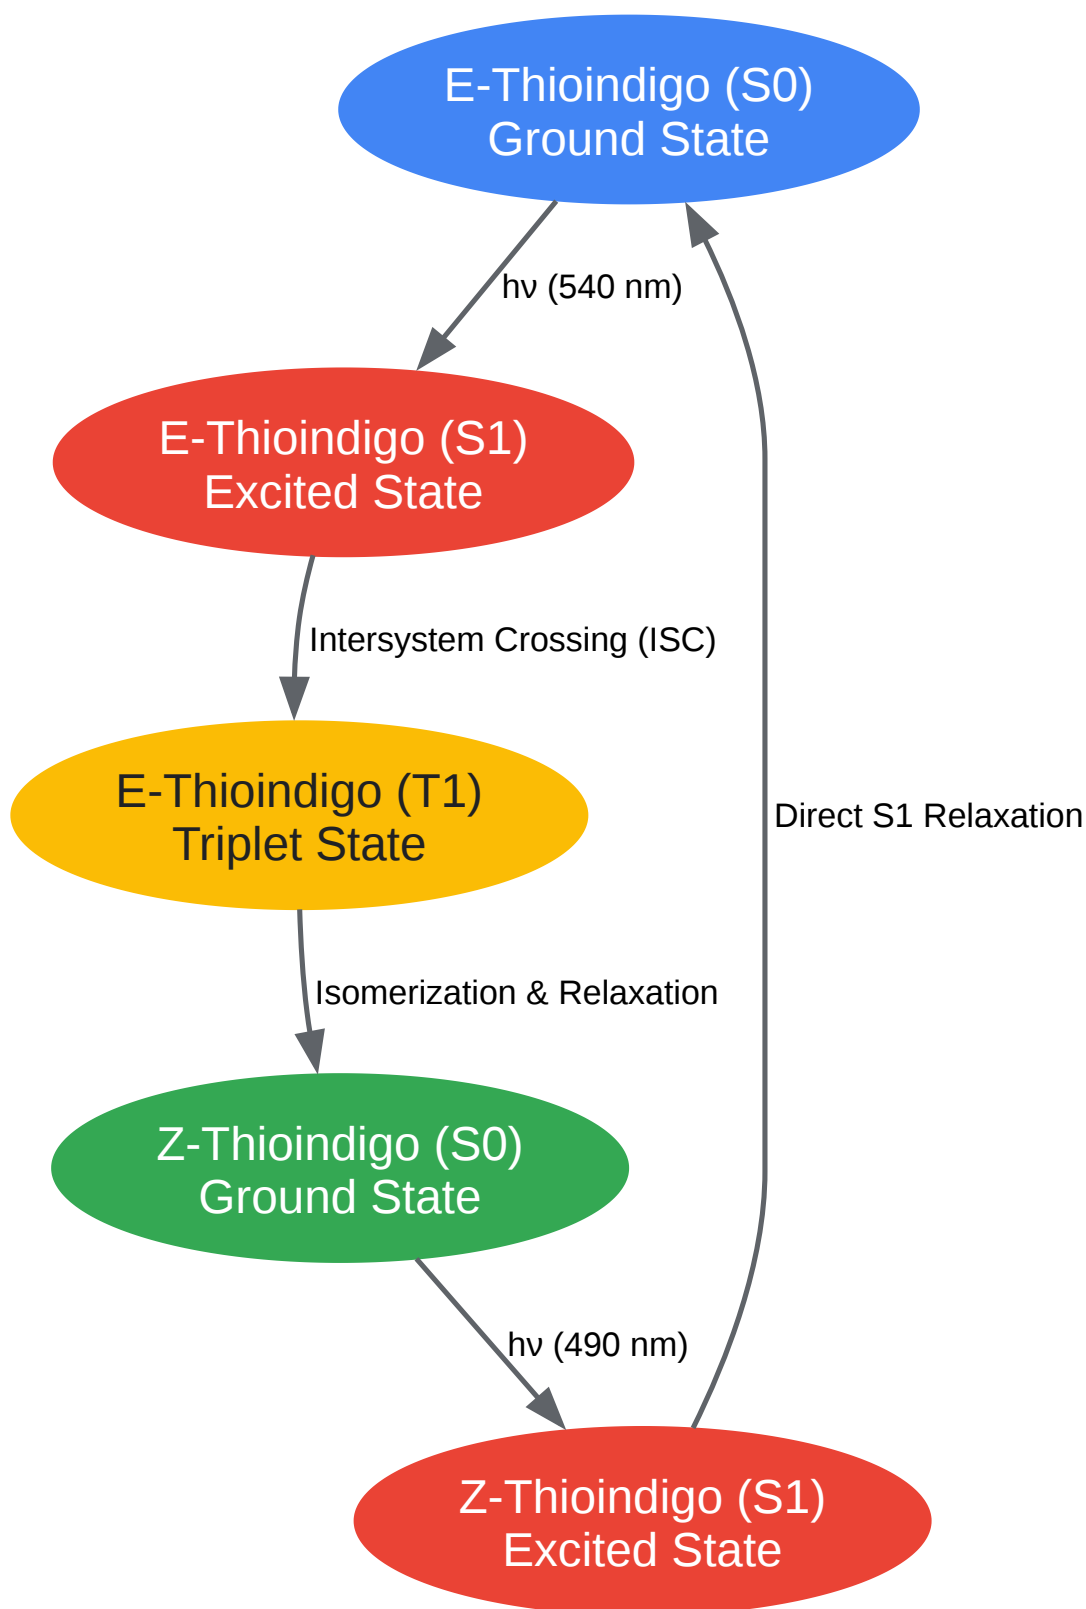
E-Thioindigo (S0)
Ground State

hν (540 nm)

E-Thioindigo (S1)
Excited State

Intersystem Crossing (ISC)

E-Thioindigo (T1)
Triplet State

Direct S1 Relaxation

Isomerization & Relaxation

Z-Thioindigo (S0)
Ground State

hν (490 nm)

Z-Thioindigo (S1)
Excited State